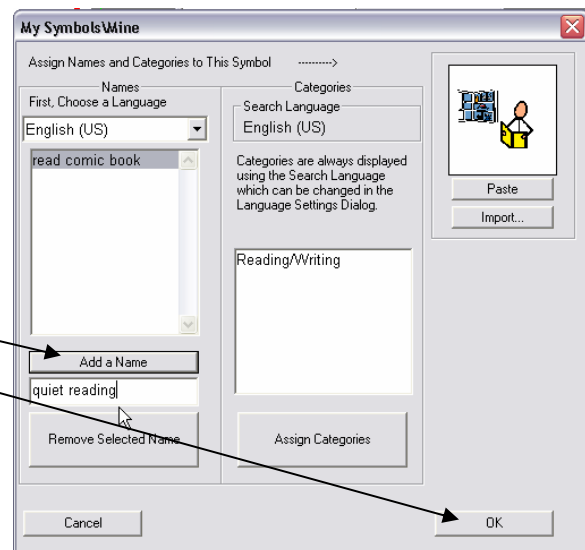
My Symbols\Mine

Assign Names and Categories to This Symbol --------->

Names
First, Choose a Language

English (US)

read comic book

Add a Name

quiet reading

Remove Selected Name

Categories
Search Language
English (US)

Categories are always displayed using the Search Language which can be changed in the Language Settings Dialog.

Reading/Writing

Assign Categories

Paste

Import...

Cancel

OK